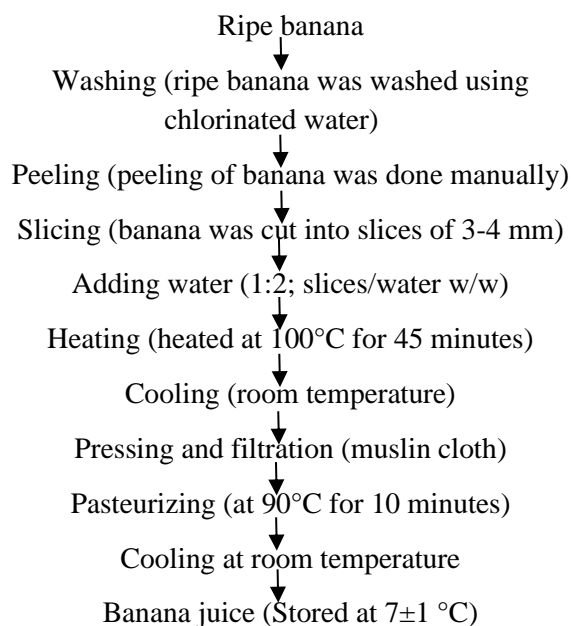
Ripe banana

Washing (ripe banana was washed using chlorinated water)

Peeling (peeling of banana was done manually)

Slicing (banana was cut into slices of 3-4 mm)

Adding water (1:2; slices/water w/w)

Heating (heated at 100°C for 45 minutes)

Cooling (room temperature)

Pressing and filtration (muslin cloth)

Pasteurizing (at 90°C for 10 minutes)

Cooling at room temperature

Banana juice (Stored at 7±1 °C)